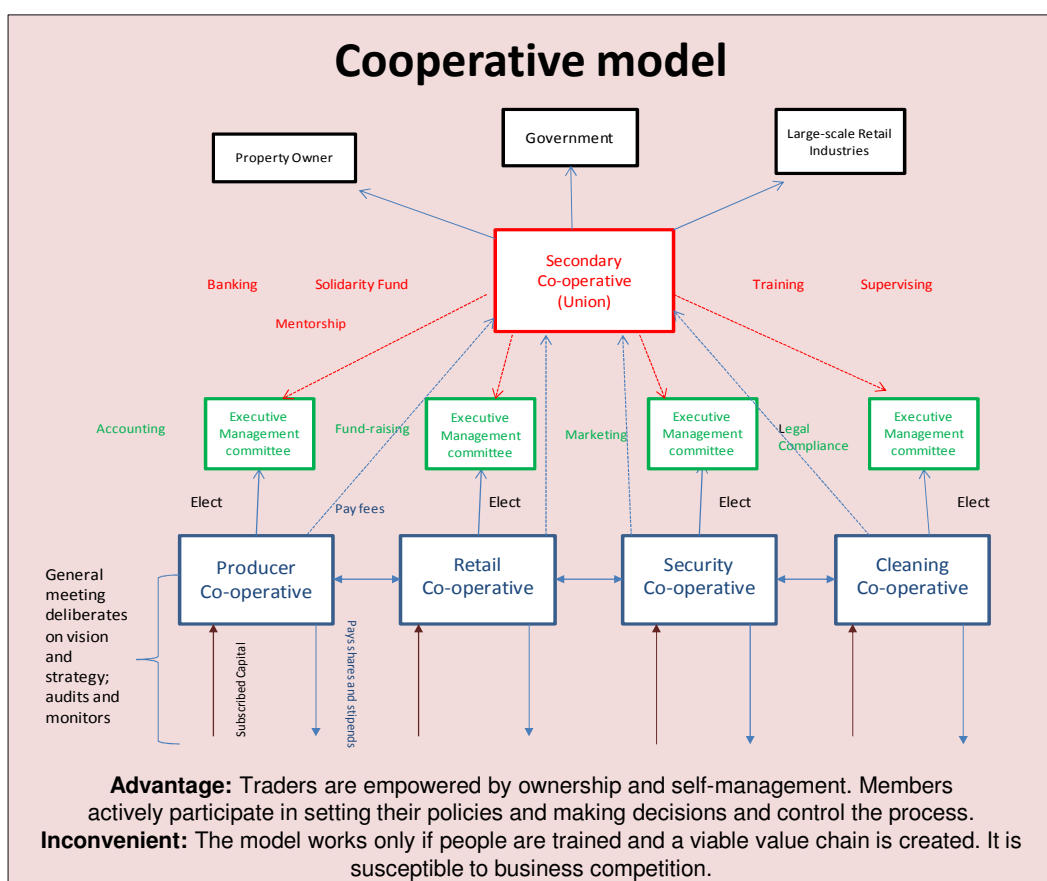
Cooperative model

Property Owner

Government

Large-scale Retail Industries

Secondary Co-operative (Union)

Banking

Solidarity Fund

Mentorship

Training

Supervising

Accounting

Executive Management committee

Fund-raising

Executive Management committee

Marketing

Executive Management committee

Legal Compliance

Executive Management committee

Elect

Pay fees

Elect

Elect

Elect

General meeting deliberates on vision and strategy; audits and monitors

Producer Co-operative

Retail Co-operative

Security Co-operative

Cleaning Co-operative

Subscribed Capital

Pays shares and stipends

**Advantage:** Traders are empowered by ownership and self-management. Members actively participate in setting their policies and making decisions and control the process.
**Inconvenient:** The model works only if people are trained and a viable value chain is created. It is susceptible to business competition.